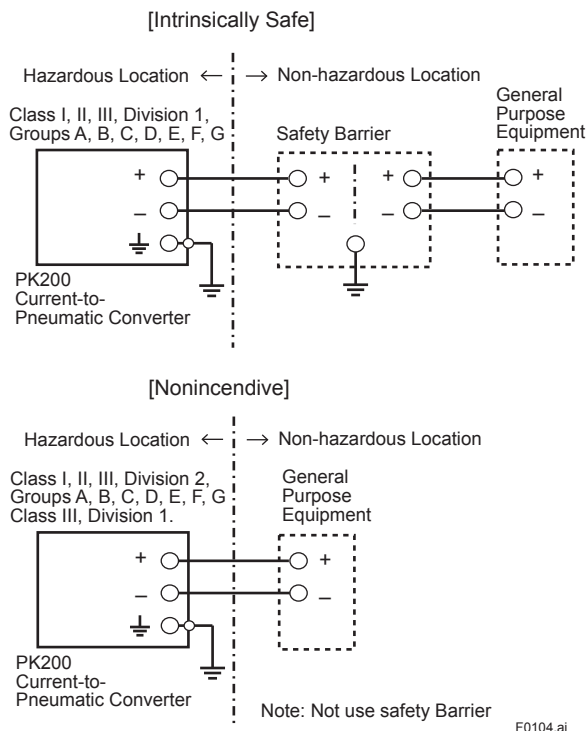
[Intrinsically Safe]

Hazardous Location ← → Non-hazardous Location

Class I, II, III, Division 1, Groups A, B, C, D, E, F, G

Safety Barrier

General Purpose Equipment

+
–
+
–
+
–
+
–

PK200 Current-to-Pneumatic Converter

[Nonincendive]

Hazardous Location ← → Non-hazardous Location

Class I, II, III, Division 2, Groups A, B, C, D, E, F, G Class III, Division 1.

General Purpose Equipment

+
–
+
–

PK200 Current-to-Pneumatic Converter

Note: Not use safety Barrier

F0104.ai